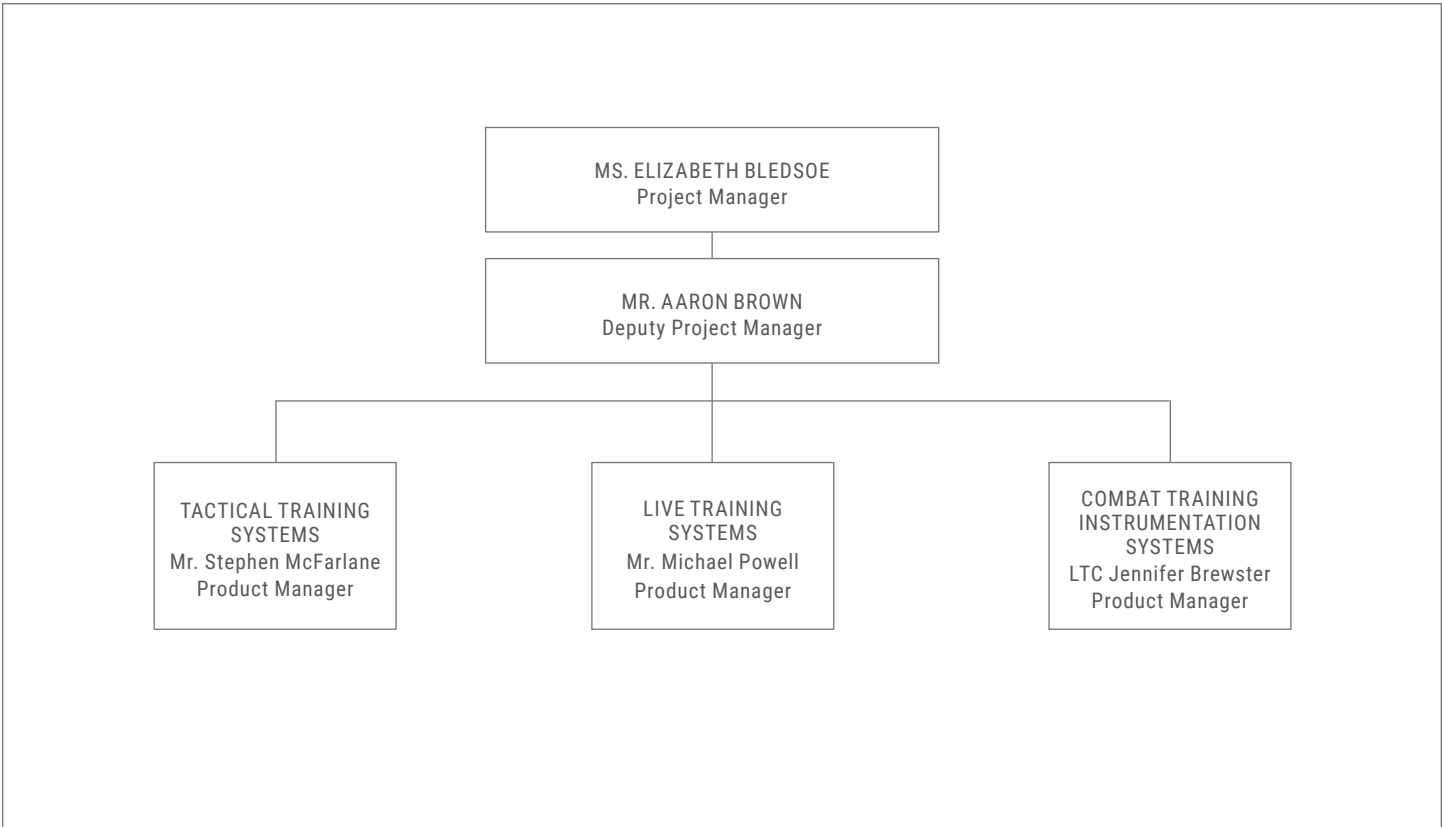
MS. ELIZABETH BLEDSOE
Project Manager

MR. AARON BROWN
Deputy Project Manager

TACTICAL TRAINING SYSTEMS
Mr. Stephen McFarlane
Product Manager

LIVE TRAINING SYSTEMS
Mr. Michael Powell
Product Manager

COMBAT TRAINING INSTRUMENTATION SYSTEMS
LTC Jennifer Brewster
Product Manager